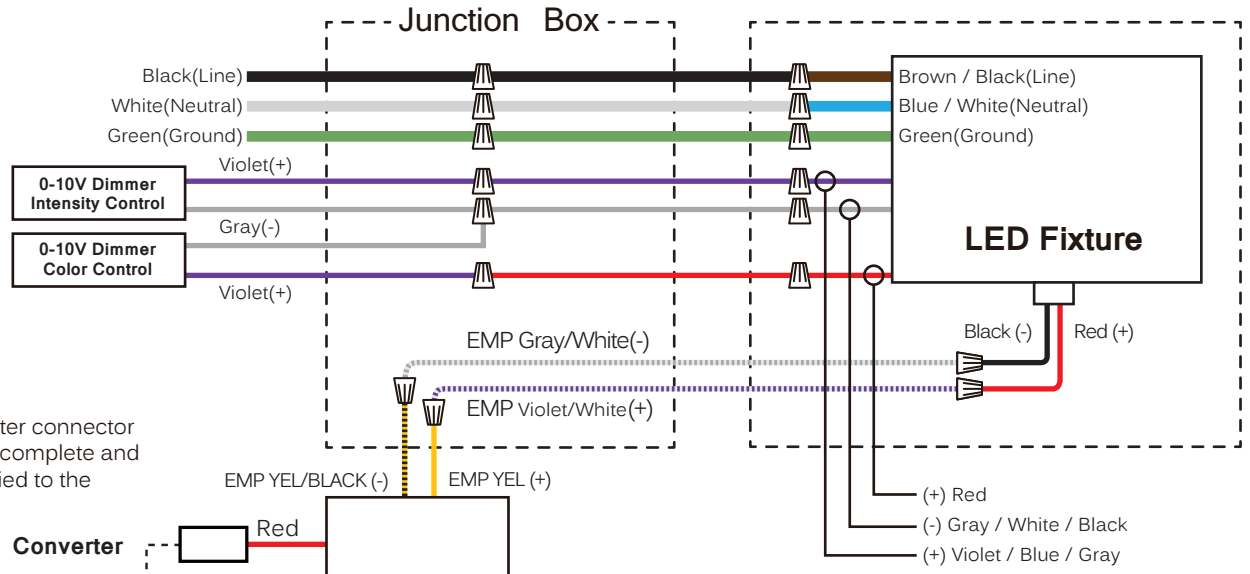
Junction Box

Black(Line)
White(Neutral)
Green(Ground)
Violet(+)
0-10V Dimmer Intensity Control
Gray(-)
0-10V Dimmer Color Control
Violet(+)

Brown / Black(Line)
Blue / White(Neutral)
Green(Ground)

LED Fixture

Black (-)
Red (+)

EMP Gray/White(-)
EMP Violet/White(+)

ter connector
complete and
ied to the

EMP YEL/BLACK (-)
EMP YEL (+)

(+) Red
(-) Gray / White / Black
(+) Violet / Blue / Gray

Red
Converter